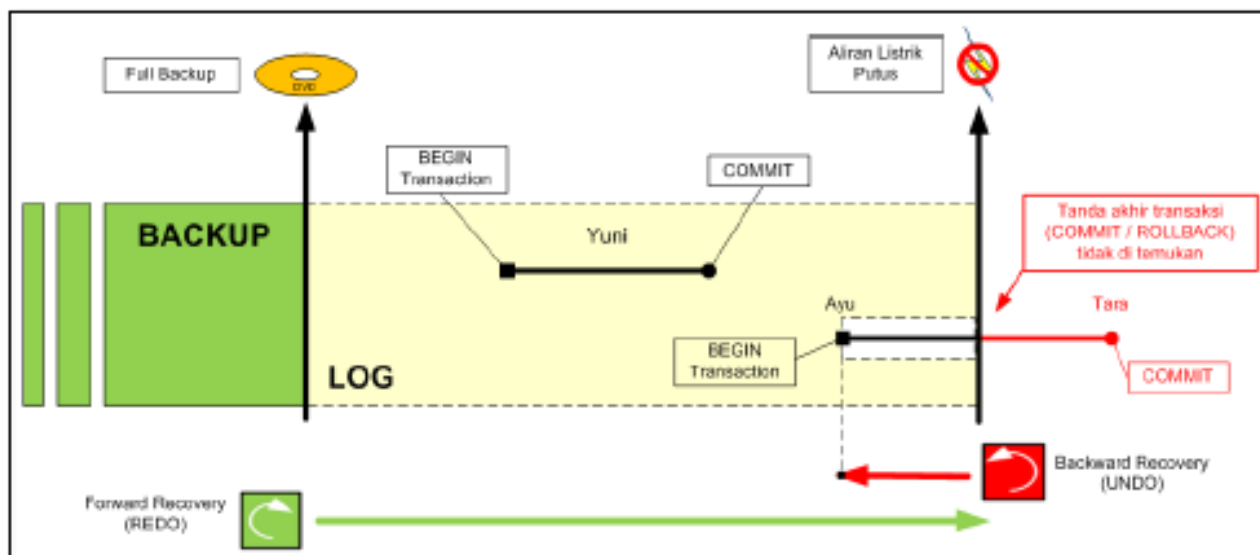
Full Backup

DVD

Aliran Listrik Putus

BEGIN Transaction

COMMIT

BACKUP

Yuni

Tanda akhir transaksi (COMMIT / ROLLBACK) tidak di temukan

Ayu

Tara

BEGIN Transaction

LOG

COMMIT

Backward Recovery (UNDO)

Forward Recovery (REDO)